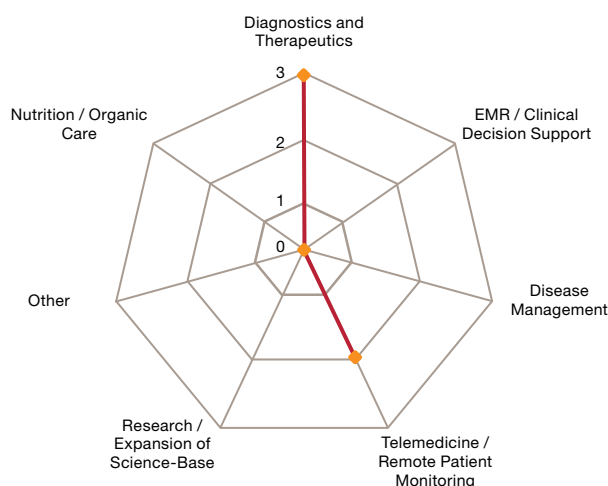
Diagnostics and Therapeutics

EMR / Clinical Decision Support

Disease Management

Telemedicine / Remote Patient Monitoring

Research / Expansion of Science-Base

Other

Nutrition / Organic Care

3

2

1

0